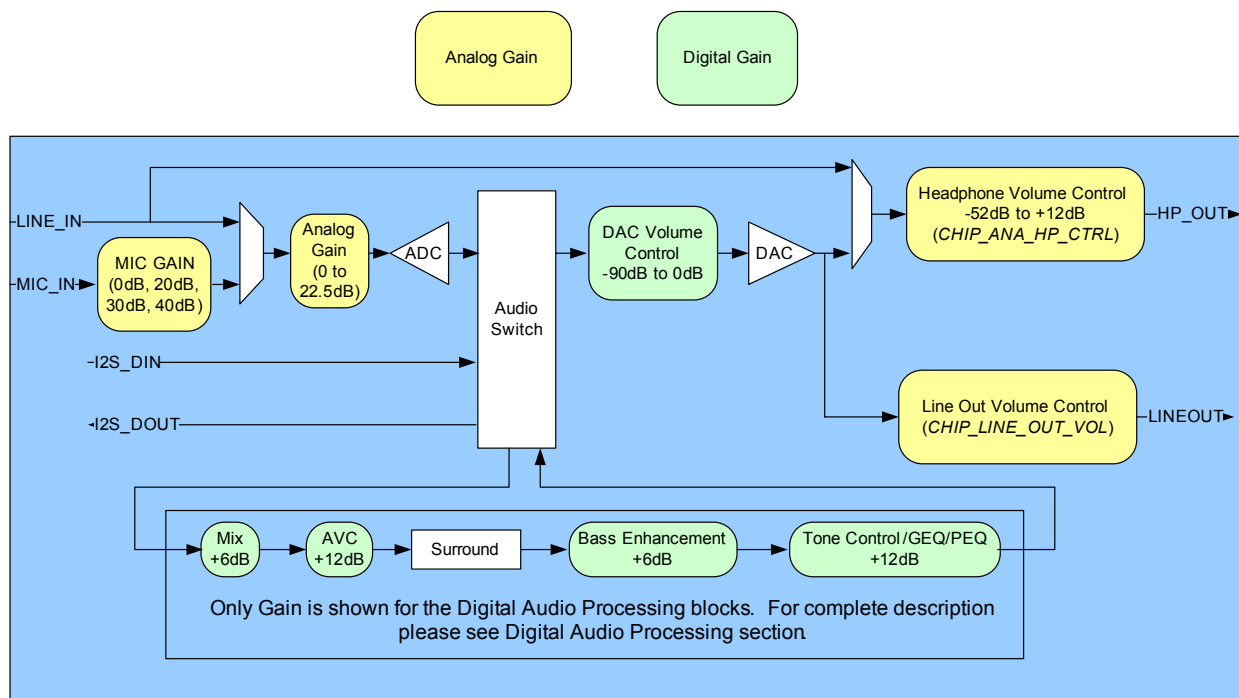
Analog Gain

Digital Gain

LINE_IN

MIC_IN

MIC GAIN (0dB, 20dB, 30dB, 40dB)

Analog Gain (0 to 22.5dB)

ADC

Audio Switch

DAC Volume Control -90dB to 0dB

DAC

Headphone Volume Control -52dB to +12dB (*CHIP_ANA_HP_CTRL*)

HP_OUT

I2S_DIN

I2S_DOUT

Line Out Volume Control (*CHIP_LINE_OUT_VOL*)

LINEOUT

Mix +6dB

AVC +12dB

Surround

Bass Enhancement +6dB

Tone Control/GEQ/PEQ +12dB

Only Gain is shown for the Digital Audio Processing blocks. For complete description please see Digital Audio Processing section.